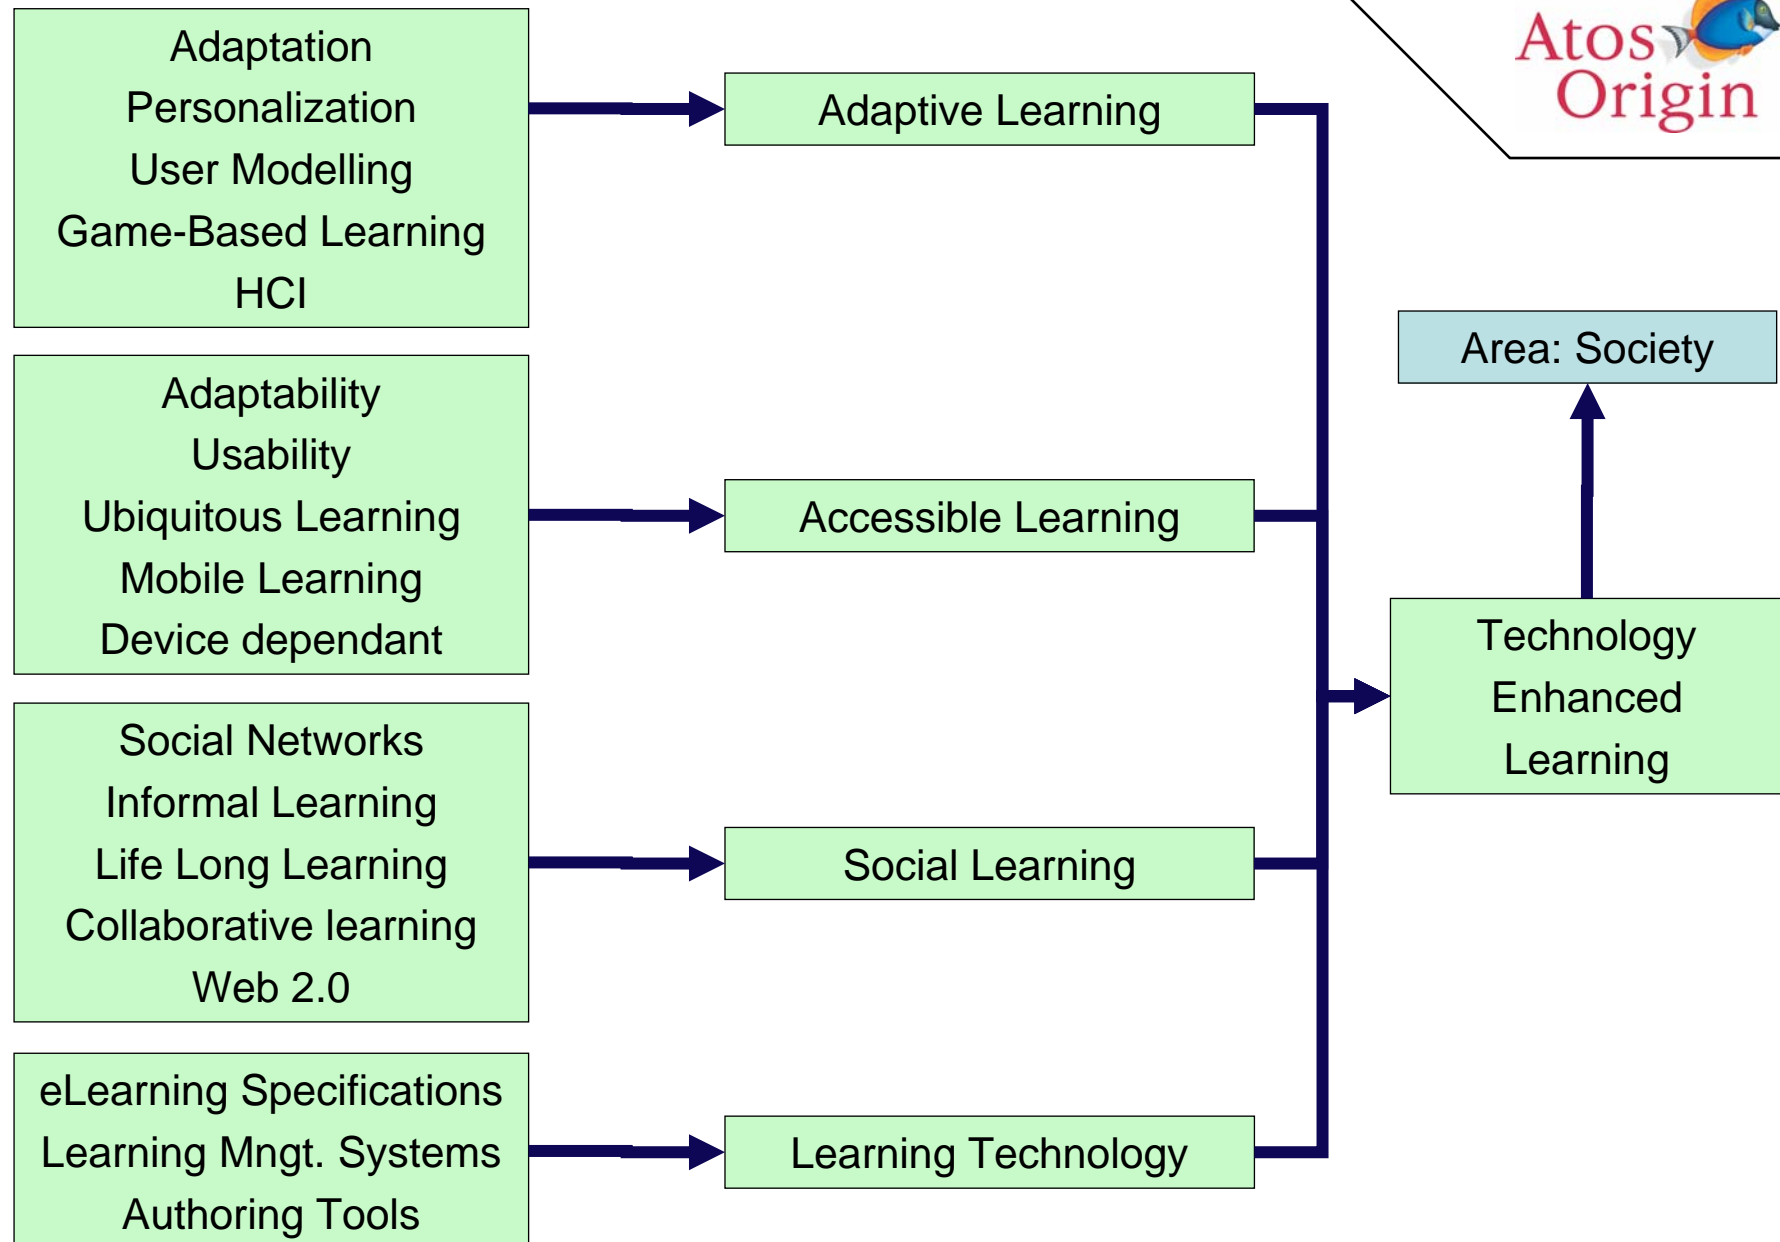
Atos Origin

Adaptation
Personalization
User Modelling
Game-Based Learning
HCI

Adaptive Learning

Adaptability
Usability
Ubiquitous Learning
Mobile Learning
Device dependant

Accessible Learning

Social Networks
Informal Learning
Life Long Learning
Collaborative learning
Web 2.0

Social Learning

eLearning Specifications
Learning Mngt. Systems
Authoring Tools

Learning Technology

Area: Society

Technology Enhanced Learning